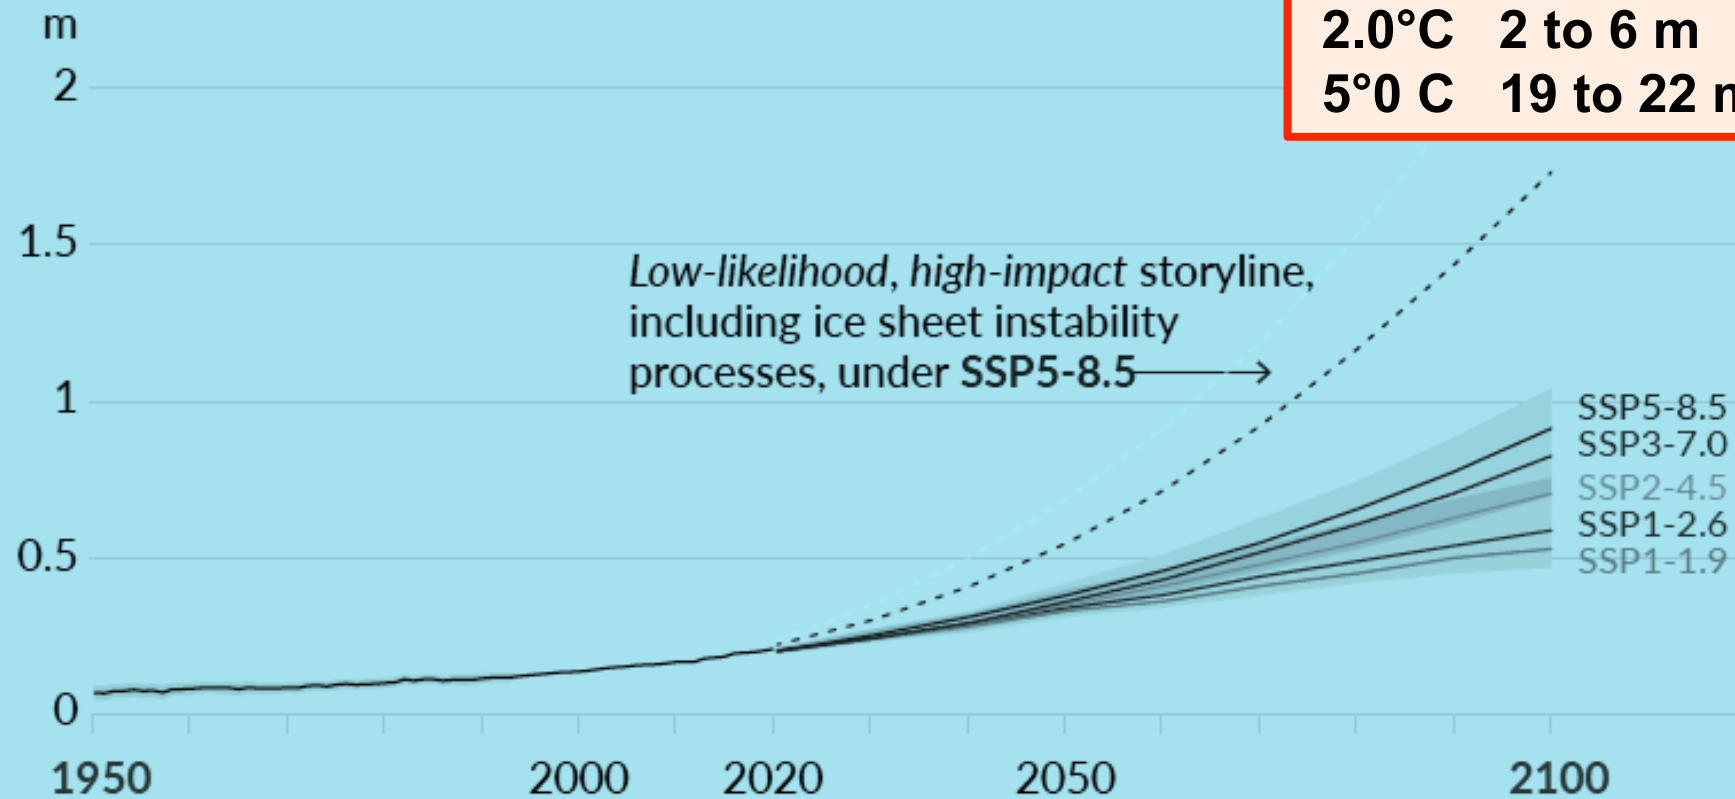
m
2
1.5
1
0.5
0

2.0°C 2 to 6 m
5°0 C 19 to 22 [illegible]

*Low-likelihood, high-impact* storyline, including ice sheet instability processes, under **SSP5-8.5**

SSP5-8.5
SSP3-7.0
SSP2-4.5
SSP1-2.6
SSP1-1.9

1950
2000
2020
2050
2100